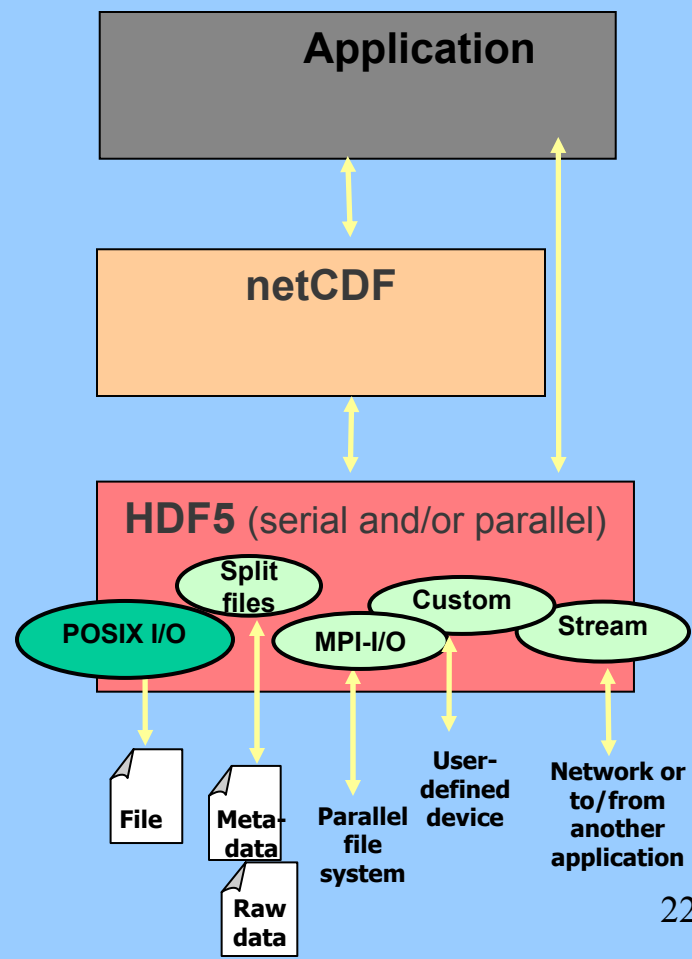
Application

netCDF

HDF5 (serial and/or parallel)

Split files

Custom

POSIX I/O

MPI-I/O

Stream

File

Meta-data

Raw data

Parallel file system

User-defined device

Network or to/from another application

22